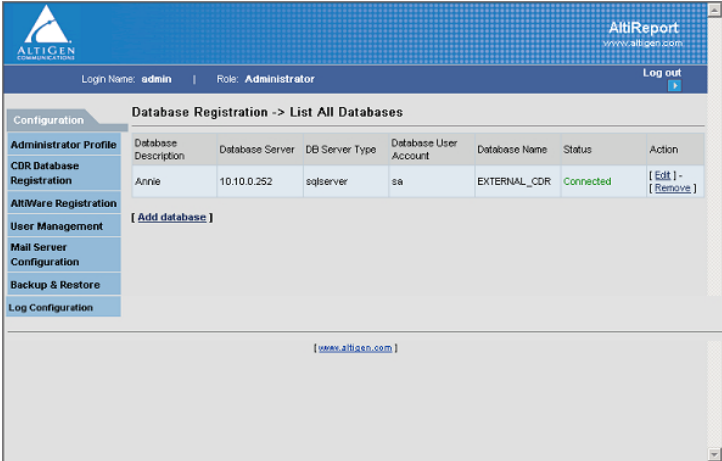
ALTIGEN COMMUNICATIONS

AltiReport
www.altigen.com

Login Name: admin | Role: Administrator

Log out

Configuration

Administrator Profile

CDR Database Registration

AltiWare Registration

User Management

Mail Server Configuration

Backup & Restore

Log Configuration

Database Registration -> List All Databases

| Database Description | Database Server | DB Server Type | Database User Account | Database Name | Status | Action |
|---|---|---|---|---|---|---|
| Annie | 10.10.0.252 | sqlserver | sa | EXTERNAL_CDR | Connected | [ Edit ] - [ Remove ] |

[ Add database ]

[ www.altigen.com ]